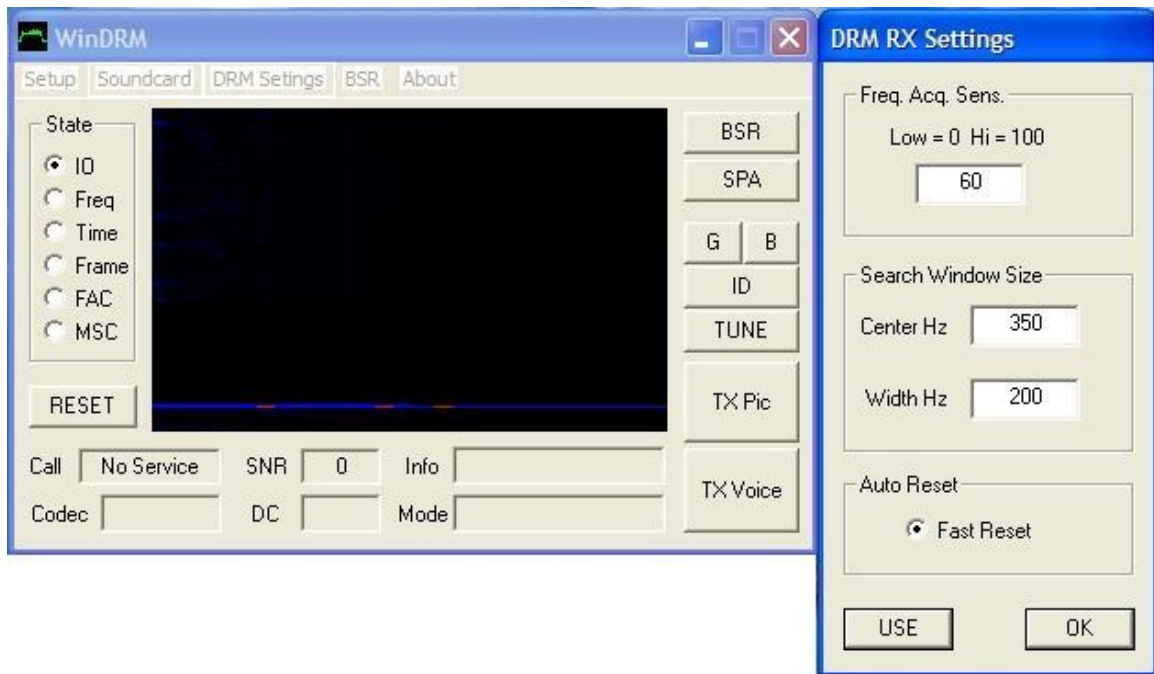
WinDRM

Setup Soundcard DRM Setings BSR About

State
IO
Freq
Time
Frame
FAC
MSC

RESET

BSR
SPA
G B
ID
TUNE
TX Pic
TX Voice

Call No Service SNR 0 Info
Codec DC Mode

DRM RX Settings

Freq. Acq. Sens.
Low = 0 Hi = 100
60

Search Window Size
Center Hz 350
Width Hz 200

Auto Reset
Fast Reset

USE OK